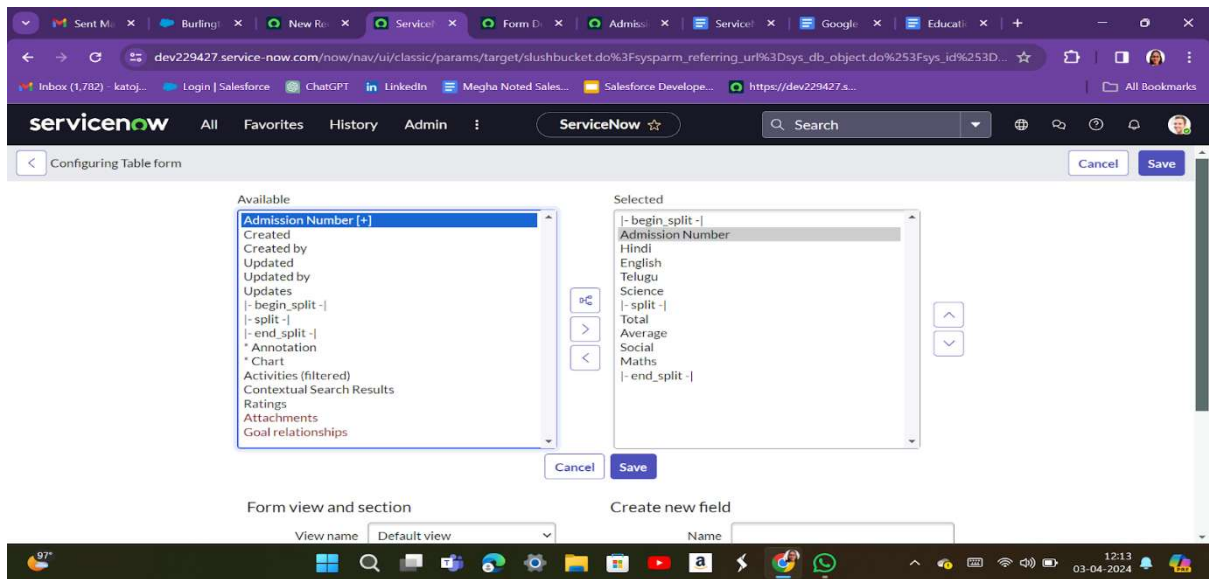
Sent Ma × | Burlingt × | New Re × | Service × | Form D × | Admiss × | Service × | Google × | Educati × | +

dev229427.service-now.com/now/nav/ui/classic/params/target/slushbucket.do%3Fsysparm_referring_url%3Dsys_db_object.do%253Fsys_id%253D...

Inbox (1,782) - katoj... | Login | Salesforce | ChatGPT | LinkedIn | Megha Noted Sales... | Salesforce Develope... | https://dev229427.s... | All Bookmarks

servicenow | All | Favorites | History | Admin | ⋮ | ServiceNow ☆ | Search

Configuring Table form | Cancel | Save

Available
Admission Number [+]
Created
Created by
Updated
Updated by
Updates
|- begin_split -|
|- split -|
|- end_split -|
* Annotation
* Chart
Activities (filtered)
Contextual Search Results
Ratings
Attachments
Goal relationships

Selected
|- begin_split -|
Admission Number
Hindi
English
Telugu
Science
|- split -|
Total
Average
Social
Maths
|- end_split -|

Cancel | Save

Form view and section
View name | Default view

Create new field
Name

97°

12:13
03-04-2024